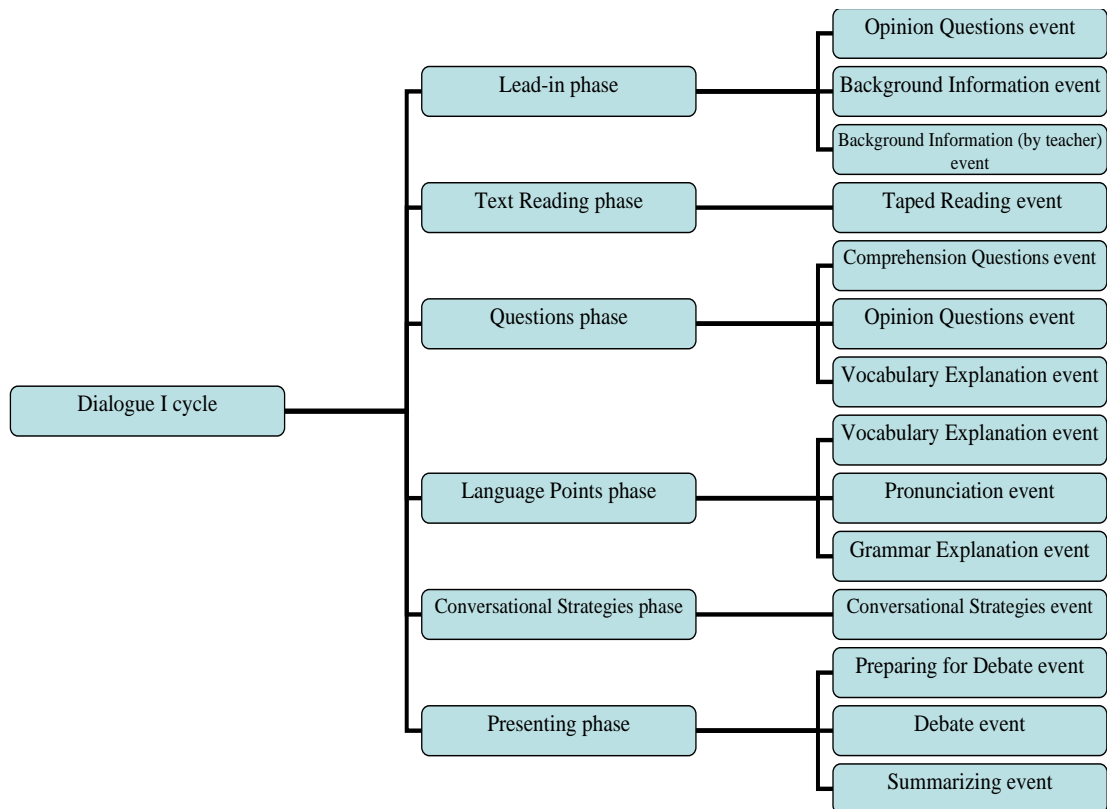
Dialogue I cycle

Lead-in phase

Opinion Questions event

Background Information event

Background Information (by teacher) event

Text Reading phase

Taped Reading event

Questions phase

Comprehension Questions event

Opinion Questions event

Vocabulary Explanation event

Language Points phase

Vocabulary Explanation event

Pronunciation event

Grammar Explanation event

Conversational Strategies phase

Conversational Strategies event

Presenting phase

Preparing for Debate event

Debate event

Summarizing event